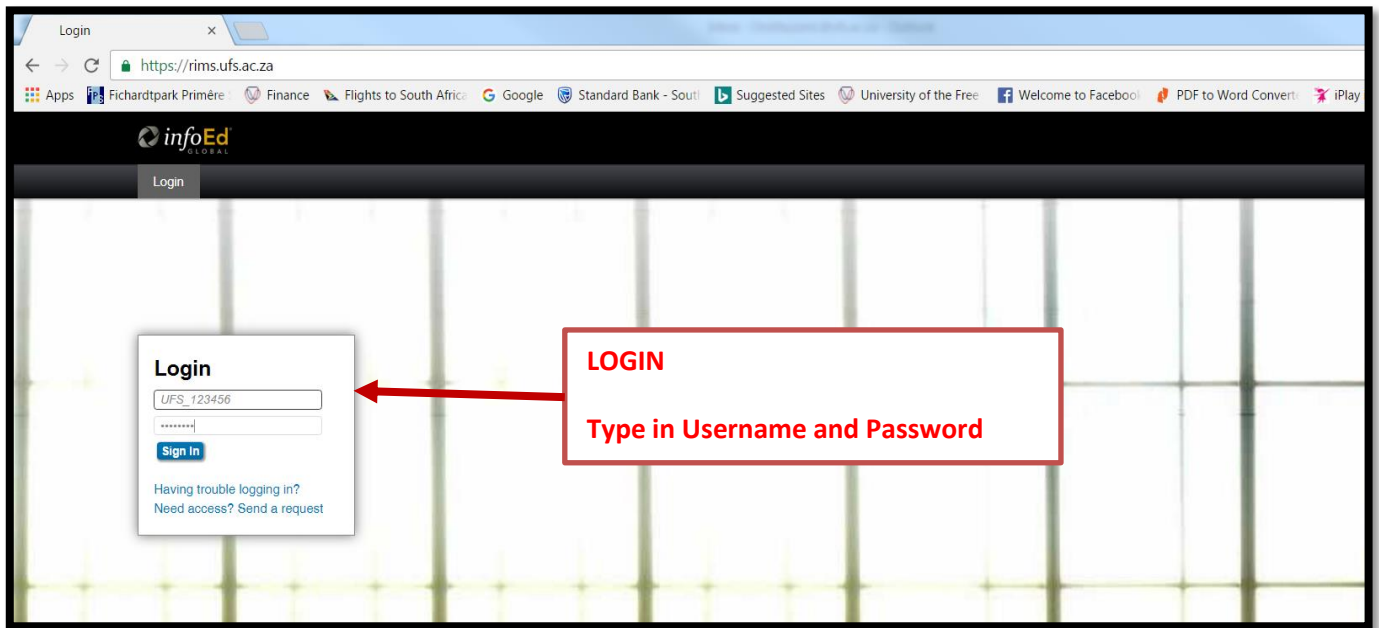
Login ×

https://rims.ufs.ac.za

Apps Fichardtpark Primère Finance Flights to South Africa Google Standard Bank - South Suggested Sites University of the Free Welcome to Facebook PDF to Word Converter iPlay

infoEd GLOBAL

Login

Login

UFS_123456

••••••••

Sign In

Having trouble logging in?
Need access? Send a request

LOGIN

Type in Username and Password